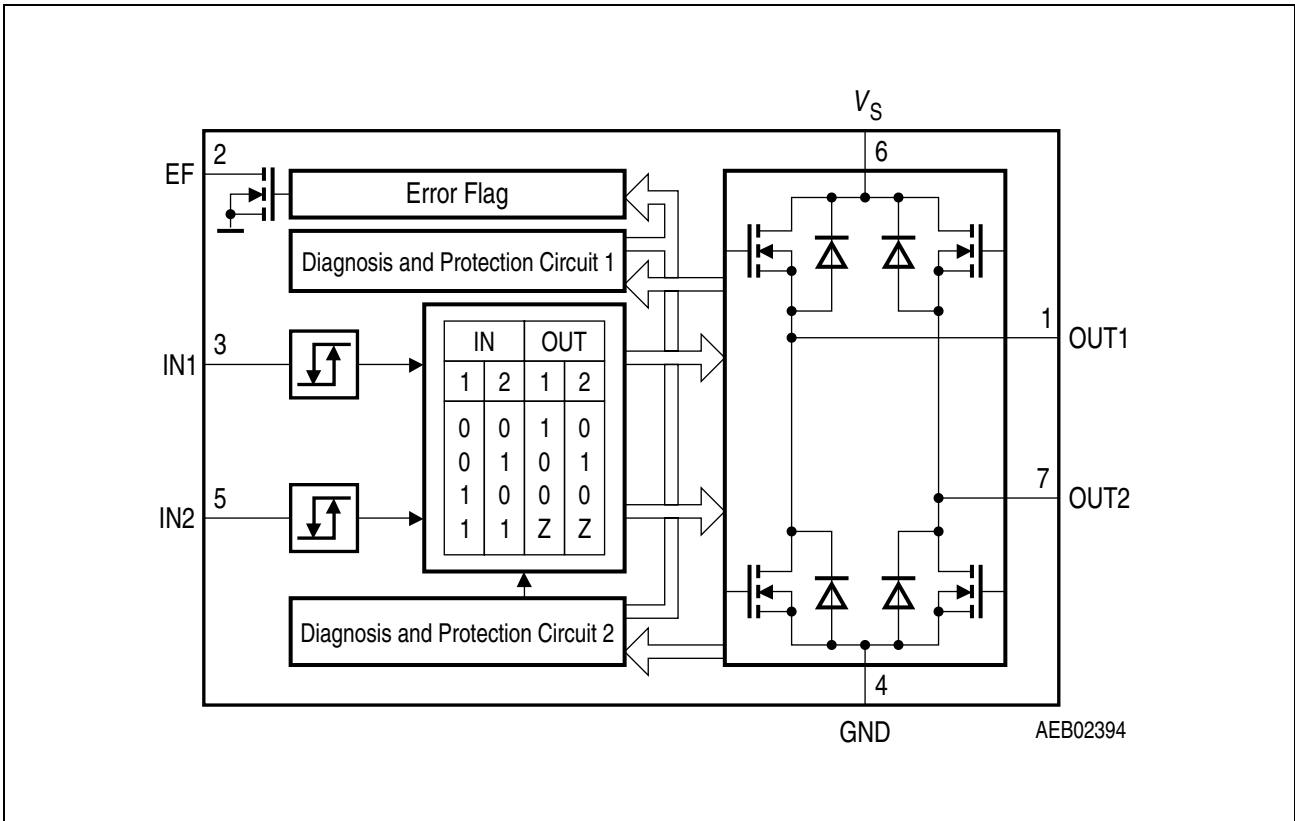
$V_S$

6

2

EF

Error Flag

Diagnosis and Protection Circuit 1

3

IN1

| IN | | OUT | |
|---|---|---|---|
| 1 | 2 | 1 | 2 |
| 0 | 0 | 1 | 0 |
| 0 | 1 | 0 | 1 |
| 1 | 0 | 0 | 0 |
| 1 | 1 | Z | Z |

1

OUT1

5

IN2

7

OUT2

Diagnosis and Protection Circuit 2

4

GND

AEB02394